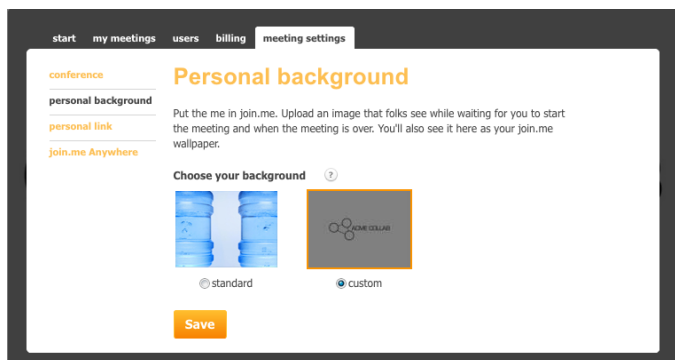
start my meetings users billing meeting settings

conference
personal background
personal link
join.me Anywhere

Personal background

Put the me in join.me. Upload an image that folks see while waiting for you to start the meeting and when the meeting is over. You'll also see it here as your join.me wallpaper.

Choose your background ?

ACME COLLAB

standard

custom

Save